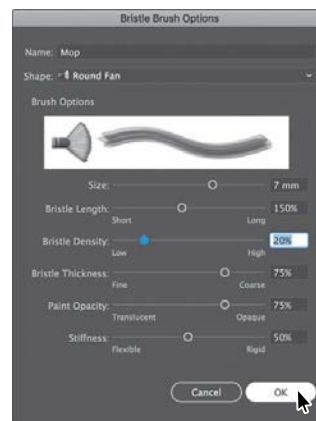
Bristle Brush Options

Name: Mop

Shape: Round Fan

Brush Options

Size: 7 mm

Bristle Length: 150%
Short Long

Bristle Density: 20%
Low High

Bristle Thickness: 75%
Fine Coarse

Paint Opacity: 75%
Translucent Opaque

Stiffness: 50%
Flexible Rigid

Cancel OK